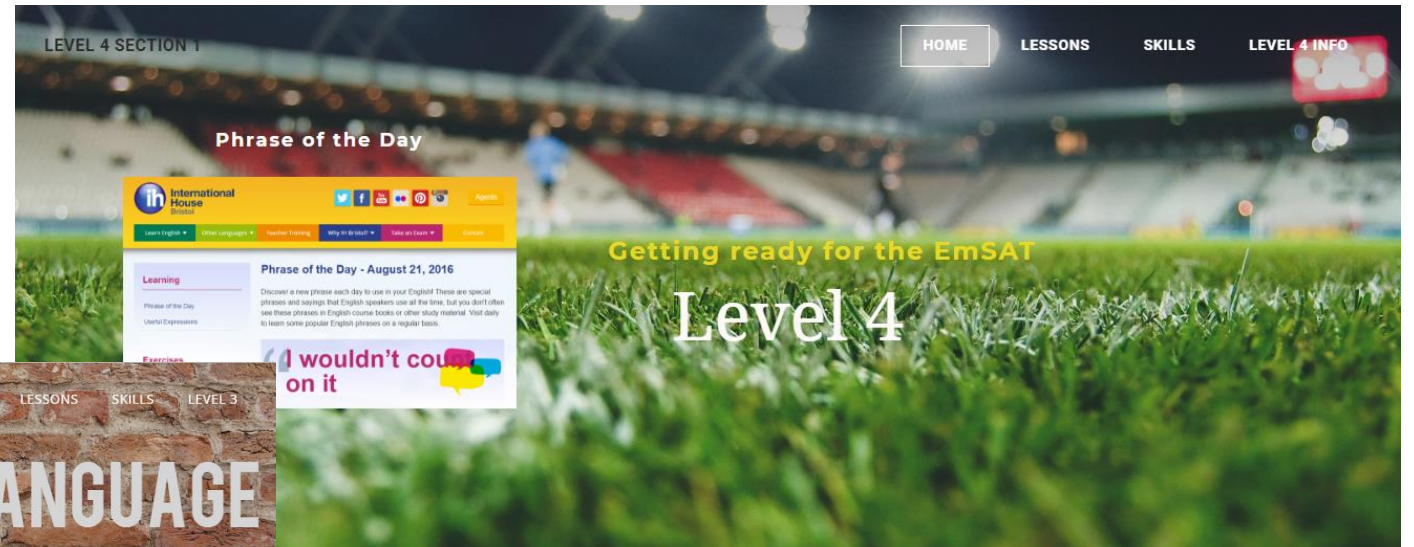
LEVEL 4 SECTION 1

HOME LESSONS SKILLS LEVEL 4 INFO

Phrase of the Day

International House Bristol

Agents

Learn English Other Languages Teacher Training Why IH Bristol? Take an Exam Contact

Learning

Phrase of the Day

Useful Expressions

Exercises

Phrase of the Day - August 21, 2016

Discover a new phrase each day to use in your English! These are special phrases and sayings that English speakers use all the time, but you don't often see these phrases in English course books or other study material. Visit daily to learn some popular English phrases on a regular basis.

I wouldn't count on it

LESSONS SKILLS LEVEL 3

ANGUAGE

Getting ready for the EmSAT

Level 4